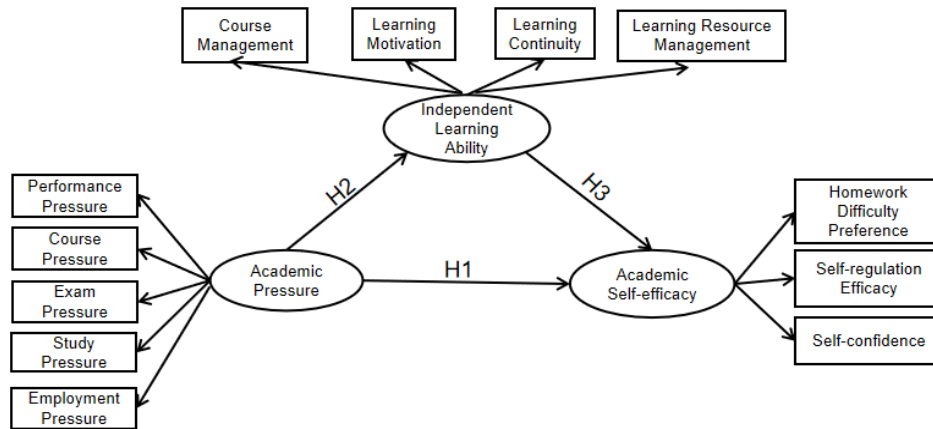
Course Management

Learning Motivation

Learning Continuity

Learning Resource Management

Independent Learning Ability

H2

H3

Performance Pressure

Course Pressure

Exam Pressure

Study Pressure

Employment Pressure

Academic Pressure

H1

Academic Self-efficacy

Homework Difficulty Preference

Self-regulation Efficacy

Self-confidence